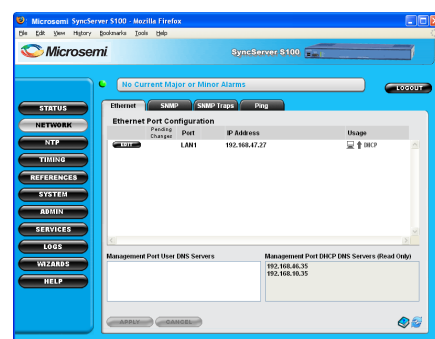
Microsemi SyncServer S100 - Mozilla Firefox
File Edit View History Bookmarks Tools Help

Microsemi
SyncServer S100

No Current Major or Minor Alarms
LOGOUT

STATUS
NETWORK
NTP
TIMING
REFERENCES
SYSTEM
ADMIN
SERVICES
LOGS
WIZARDS
HELP

Ethernet
SNMP
SNMP Traps
Ping

Ethernet Port Configuration

| | Pending Changes | Port | IP Address | Usage |
|---|---|---|---|---|
| EDIT | | LAN1 | 192.168.47.27 | DHCP |

Management Port User DNS Servers

Management Port DHCP DNS Servers (Read Only)
192.168.46.35
192.168.10.35

APPLY
CANCEL